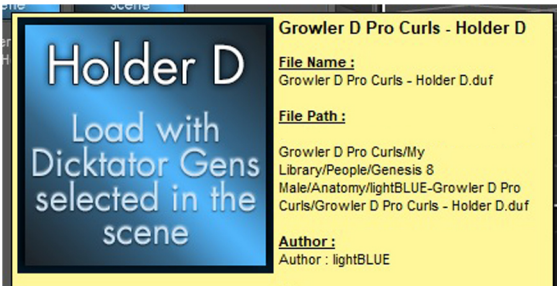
scene

Holder D

Load with Dicktator Gens selected in the scene

Growler D Pro Curls - Holder D

File Name :
Growler D Pro Curls - Holder D.duf

File Path :

Growler D Pro Curls/My Library/People/Genesis 8 Male/Anatomy/lightBLUE-Growler D Pro Curls/Growler D Pro Curls - Holder D.duf

Author :
Author : lightBLUE